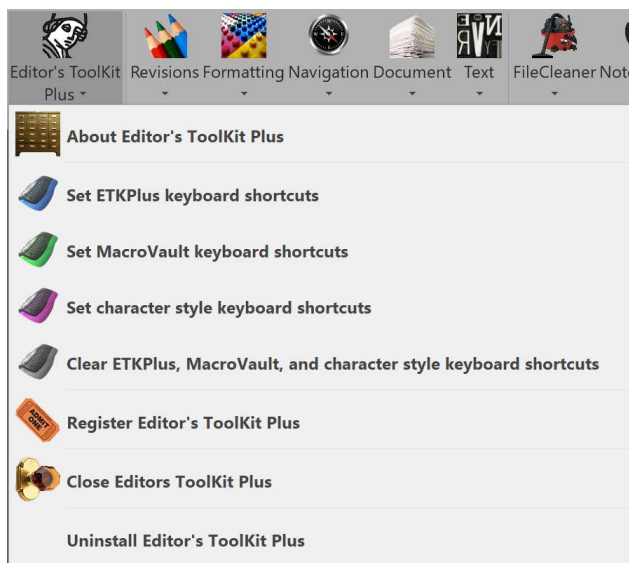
Editor's ToolKit Plus Revisions Formatting Navigation Document Text FileCleaner Note

About Editor's ToolKit Plus

Set ETKPlus keyboard shortcuts

Set MacroVault keyboard shortcuts

Set character style keyboard shortcuts

Clear ETKPlus, MacroVault, and character style keyboard shortcuts

ADMIT ONE

Register Editor's ToolKit Plus

Close Editors ToolKit Plus

Uninstall Editor's ToolKit Plus